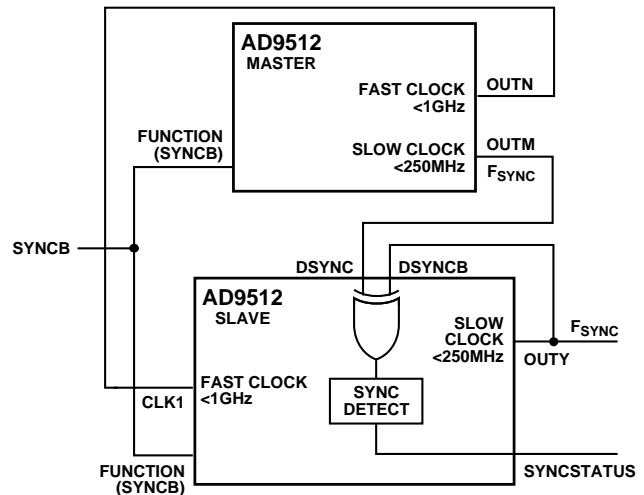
AD9512
MASTER

FAST CLOCK
<1GHz

OUTN

FUNCTION
(SYNCB)

SLOW CLOCK
<250MHz

OUTM

$F_{SYNC}$

SYNCB

DSYNC

DSYNCB

AD9512
SLAVE

SLOW
CLOCK
<250MHz

$F_{SYNC}$

OUTY

FAST CLOCK
<1GHz

SYNC
DETECT

CLK1

FUNCTION
(SYNCB)

SYNCSTATUS